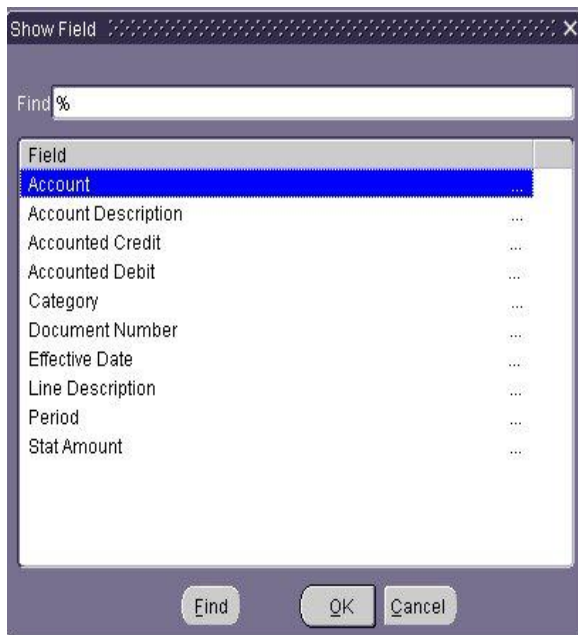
Show Field

Find %

| Field | |
|---|---|
| Account | ... |
| Account Description | ... |
| Accounted Credit | ... |
| Accounted Debit | ... |
| Category | ... |
| Document Number | ... |
| Effective Date | ... |
| Line Description | ... |
| Period | ... |
| Stat Amount | ... |

Find OK Cancel